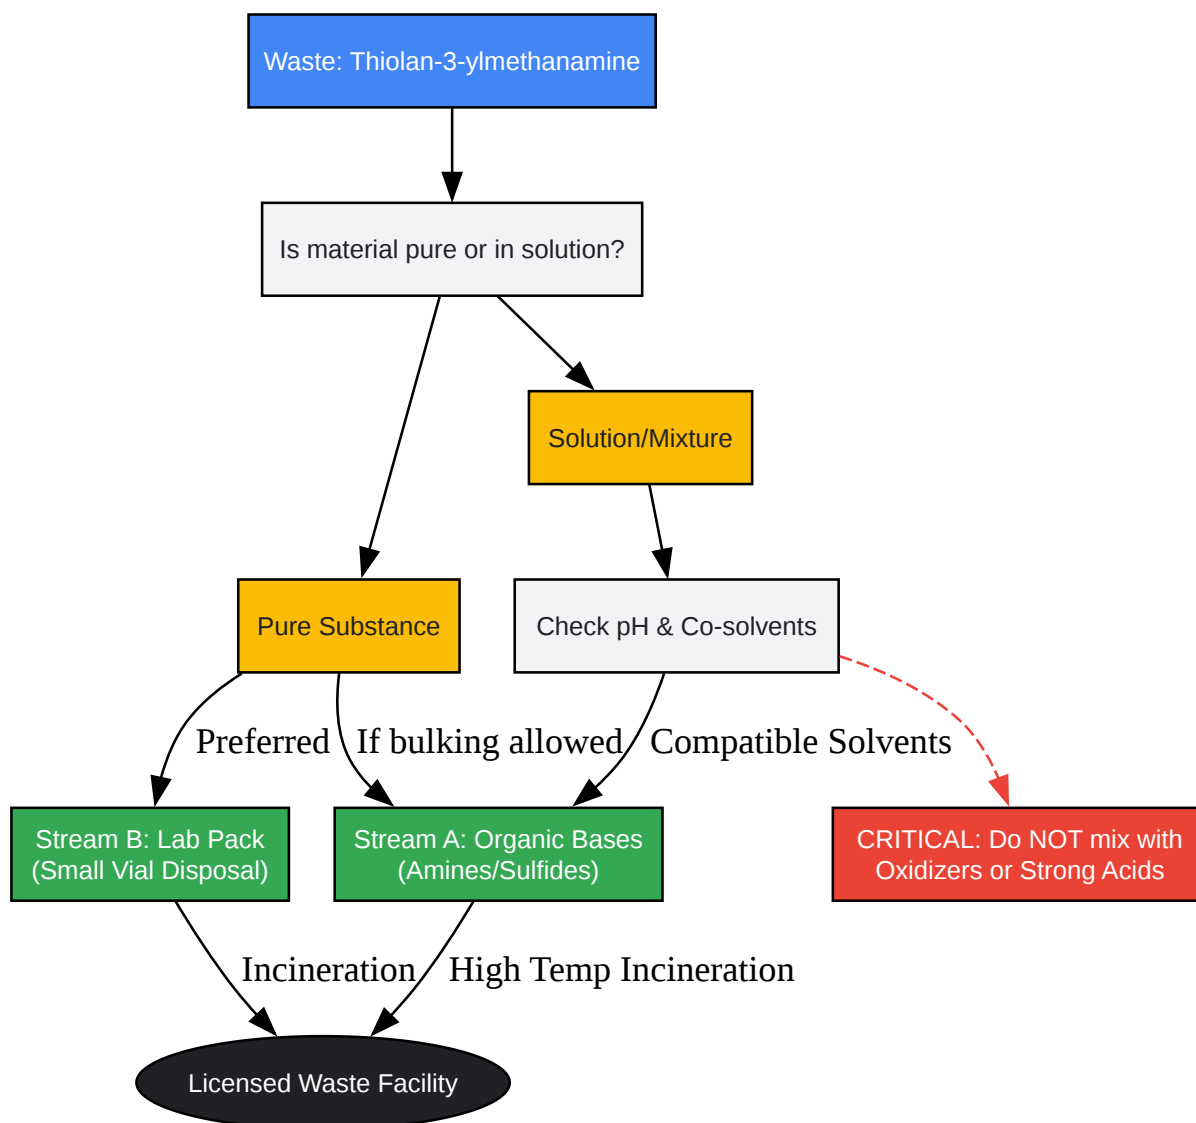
Waste: Thiolan-3-ylmethanamine

Is material pure or in solution?

Solution/Mixture

Pure Substance

Check pH & Co-solvents

Preferred

If bulking allowed

Compatible Solvents

Stream B: Lab Pack (Small Vial Disposal)

Stream A: Organic Bases (Amines/Sulfides)

CRITICAL: Do NOT mix with Oxidizers or Strong Acids

Incineration

High Temp Incineration

Licensed Waste Facility